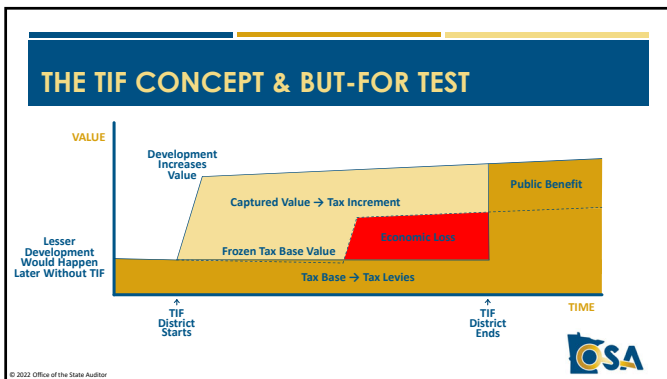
THE TIF CONCEPT & BUT-FOR TEST

VALUE

Development Increases Value

Captured Value → Tax Increment

Public Benefit

Lesser Development Would Happen Later Without TIF

Frozen Tax Base Value

Economic Loss

Tax Base → Tax Levies

TIME

↑
TIF District Starts

↑
TIF District Ends

OSA

© 2022 Office of the State Auditor